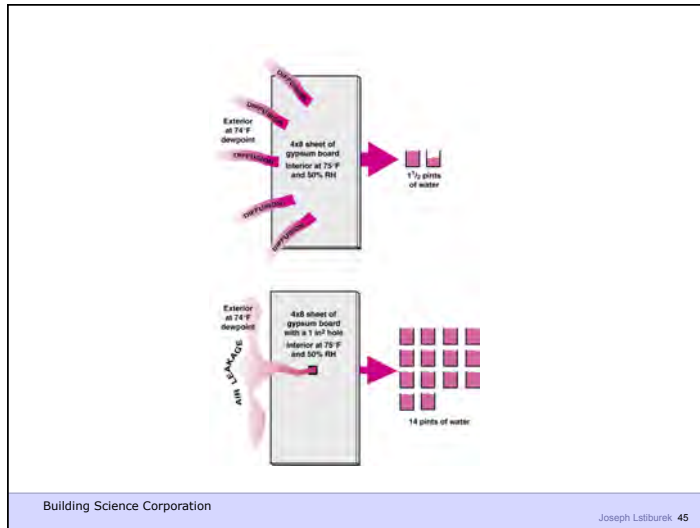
DIFFUSION

DIFFUSION

Exterior at 74°F dewpoint

DIFFUSION

DIFFUSION

DIFFUSION

4x8 sheet of gypsum board

Interior at 75°F and 50% RH

$1\frac{1}{2}$ pints of water

Exterior at 74°F dewpoint

AIR LEAKAGE

4x8 sheet of gypsum board with a 1 in² hole

Interior at 75°F and 50% RH

14 pints of water

Building Science Corporation

Joseph Lstiburek 45